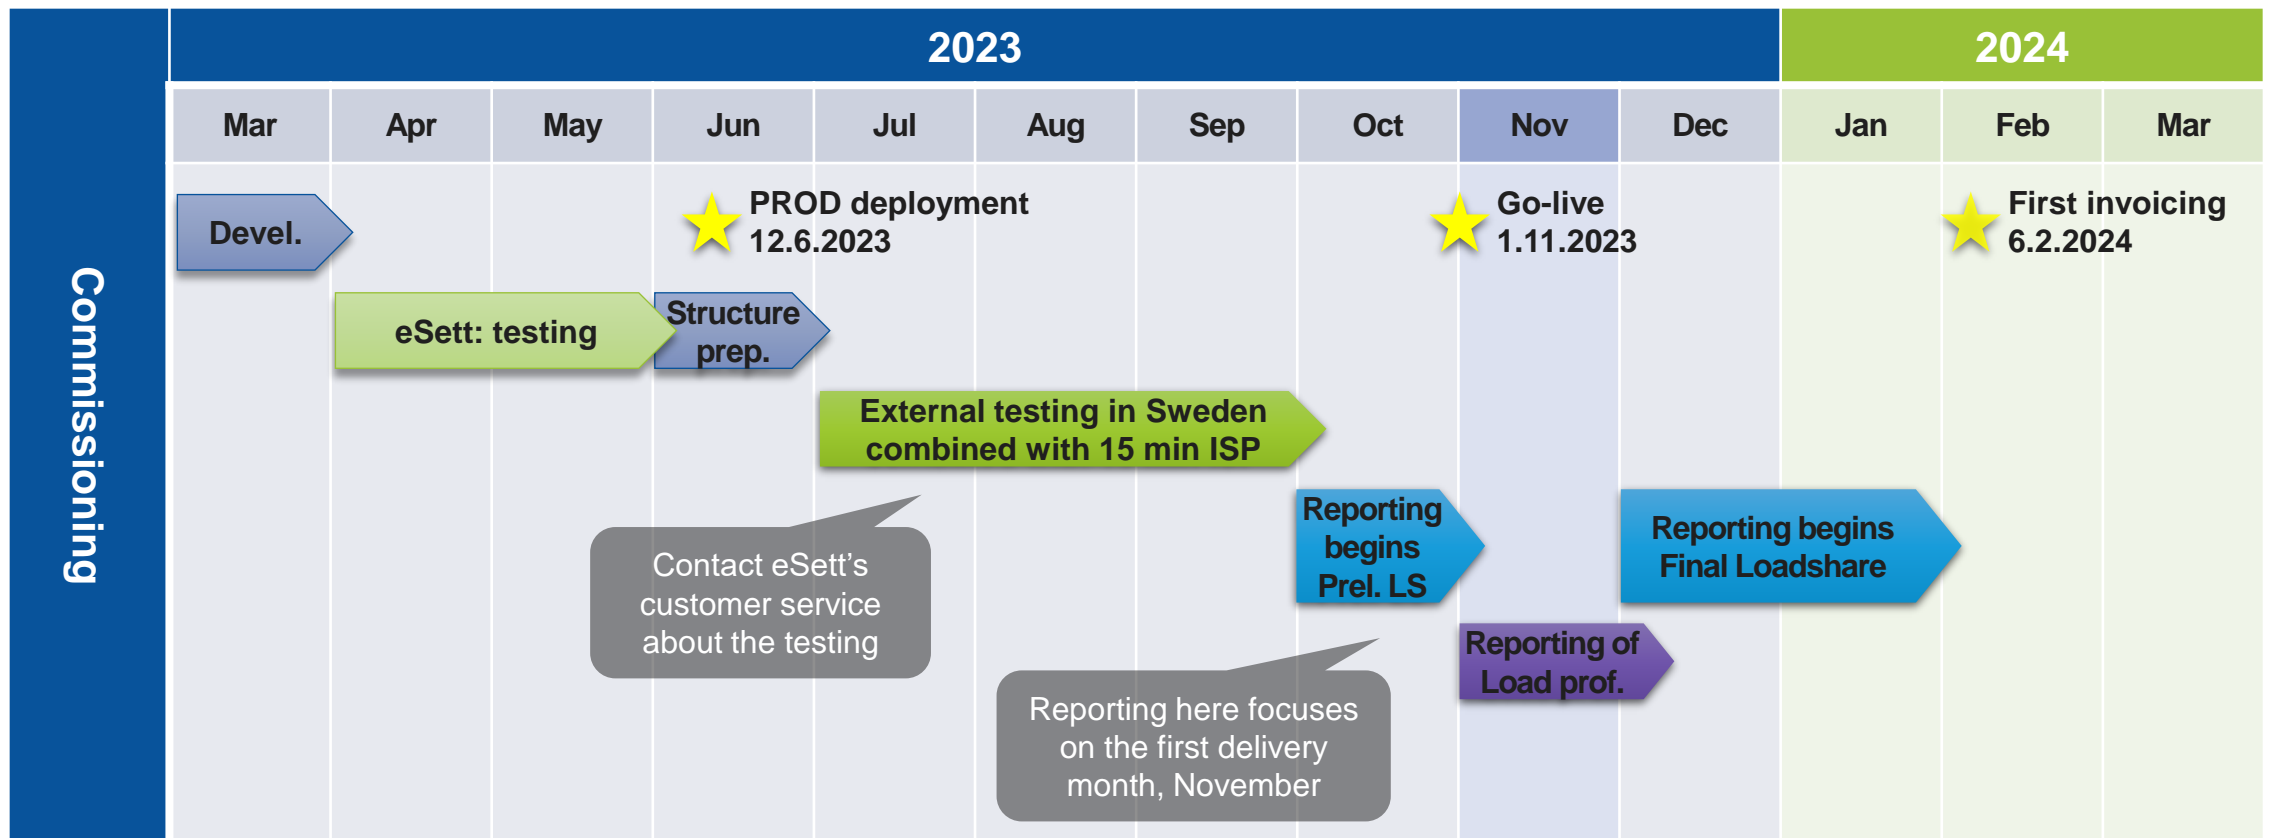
Commissioning

2023

2024

| Mar | Apr | May | Jun | Jul | Aug | Sep | Oct | Nov | Dec | Jan | Feb | Mar |
|---|---|---|---|---|---|---|---|---|---|---|---|---|

Devel.

PROD deployment 12.6.2023

Go-live 1.11.2023

First invoicing 6.2.2024

eSett: testing

Structure prep.

External testing in Sweden combined with 15 min ISP

Contact eSett's customer service about the testing

Reporting begins Prel. LS

Reporting begins Final Loadshare

Reporting of Load prof.

Reporting here focuses on the first delivery month, November